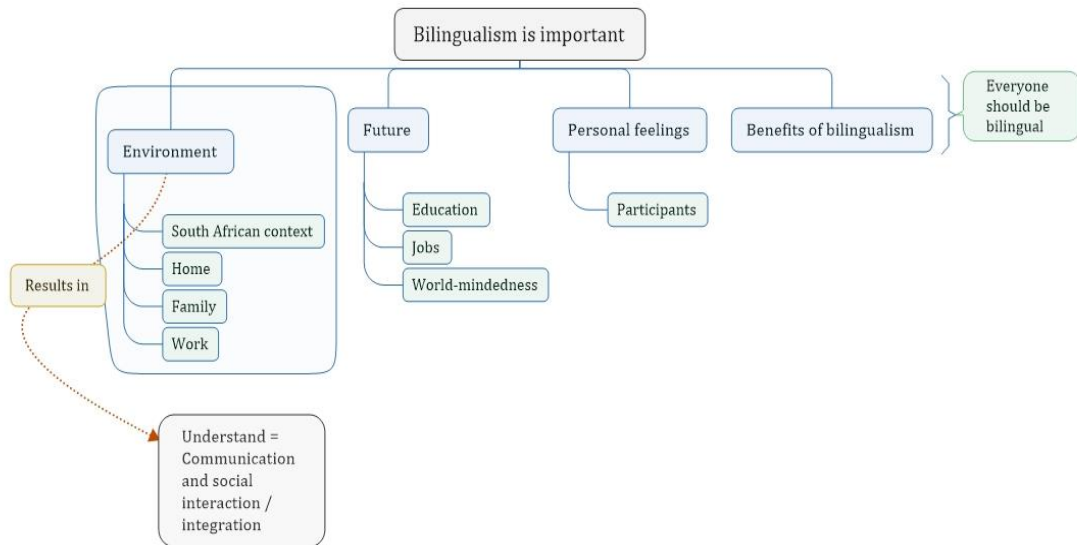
Bilingualism is important

Environment

South African context

Home

Family

Work

Results in

Understand = Communication and social interaction / integration

Future

Education

Jobs

World-mindedness

Personal feelings

Participants

Benefits of bilingualism

Everyone should be bilingual